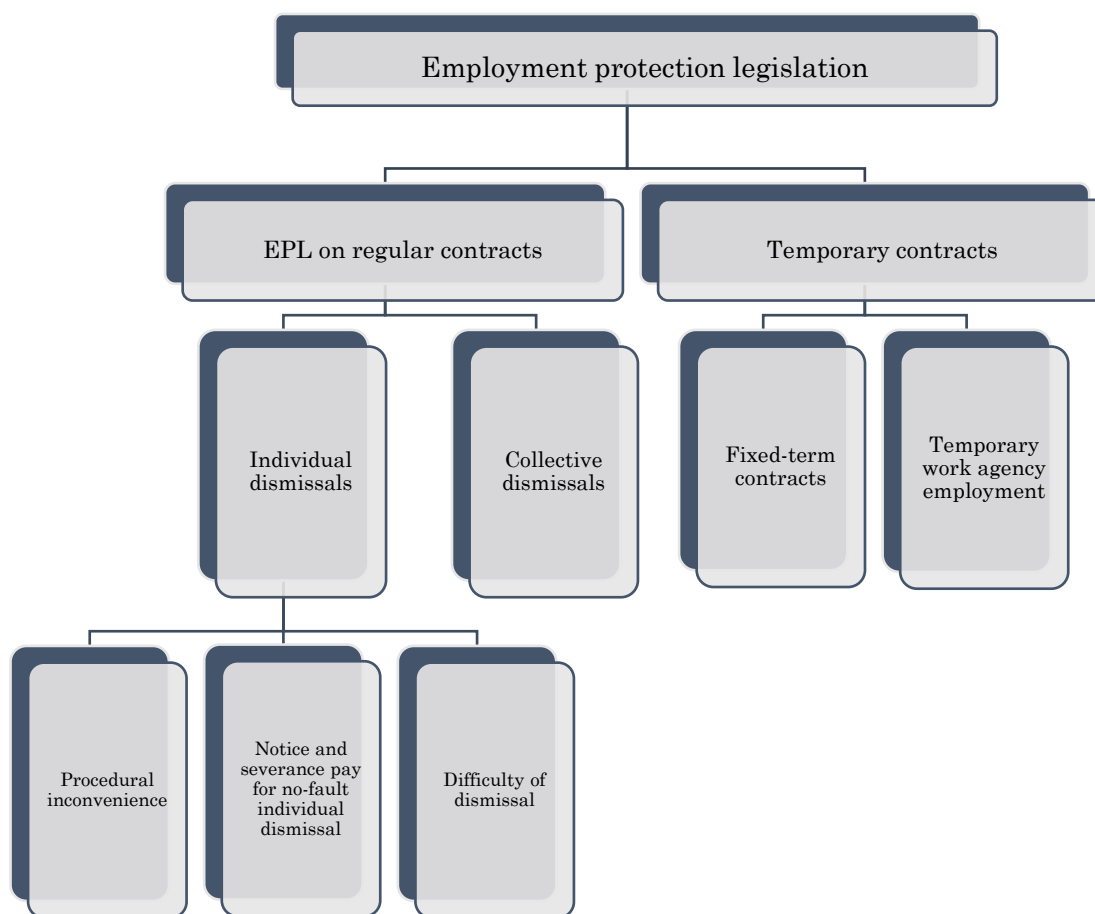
Employment protection legislation

EPL on regular contracts

Temporary contracts

Individual dismissals

Collective dismissals

Fixed-term contracts

Temporary work agency employment

Procedural inconvenience

Notice and severance pay for no-fault individual dismissal

Difficulty of dismissal